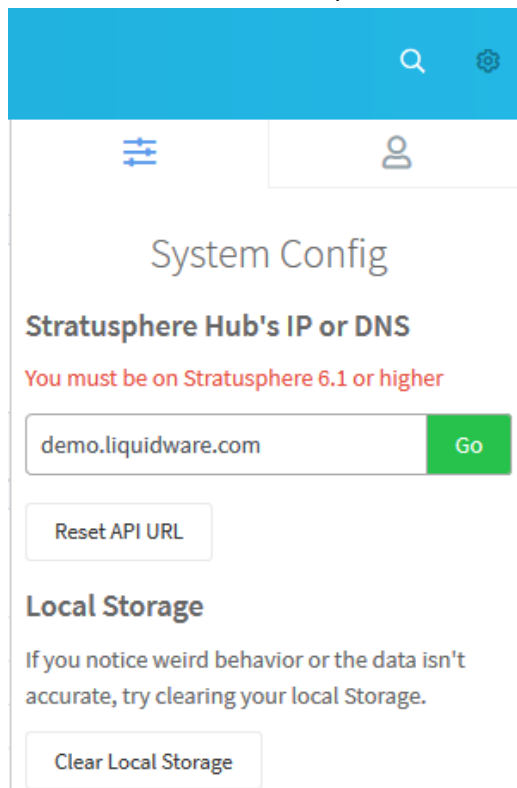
System Config

Stratusphere Hub's IP or DNS

You must be on Stratusphere 6.1 or higher

demo.liquidware.com

Go

Reset API URL

Local Storage

If you notice weird behavior or the data isn't accurate, try clearing your local Storage.

Clear Local Storage